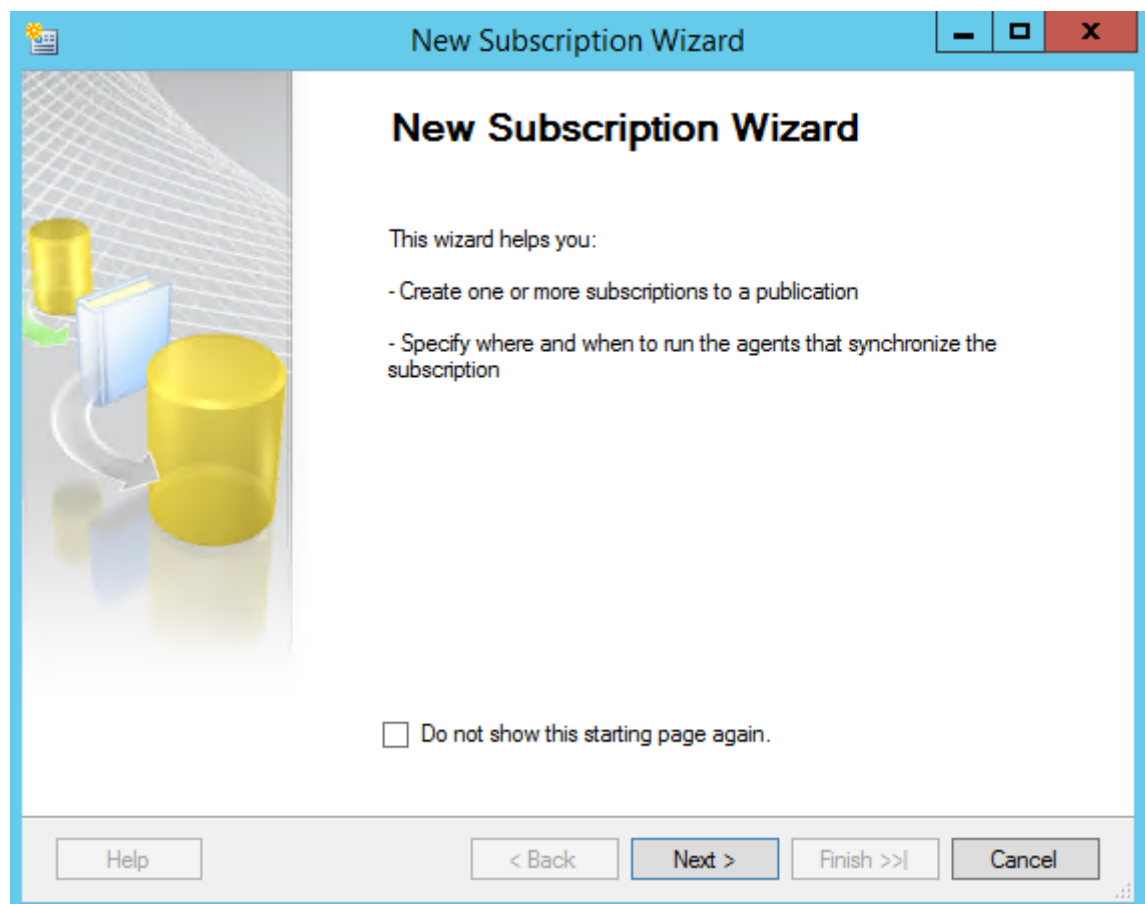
New Subscription Wizard

New Subscription Wizard

This wizard helps you:

- Create one or more subscriptions to a publication

- Specify where and when to run the agents that synchronize the subscription

Do not show this starting page again.

Help

< Back

Next >

Finish >>|

Cancel